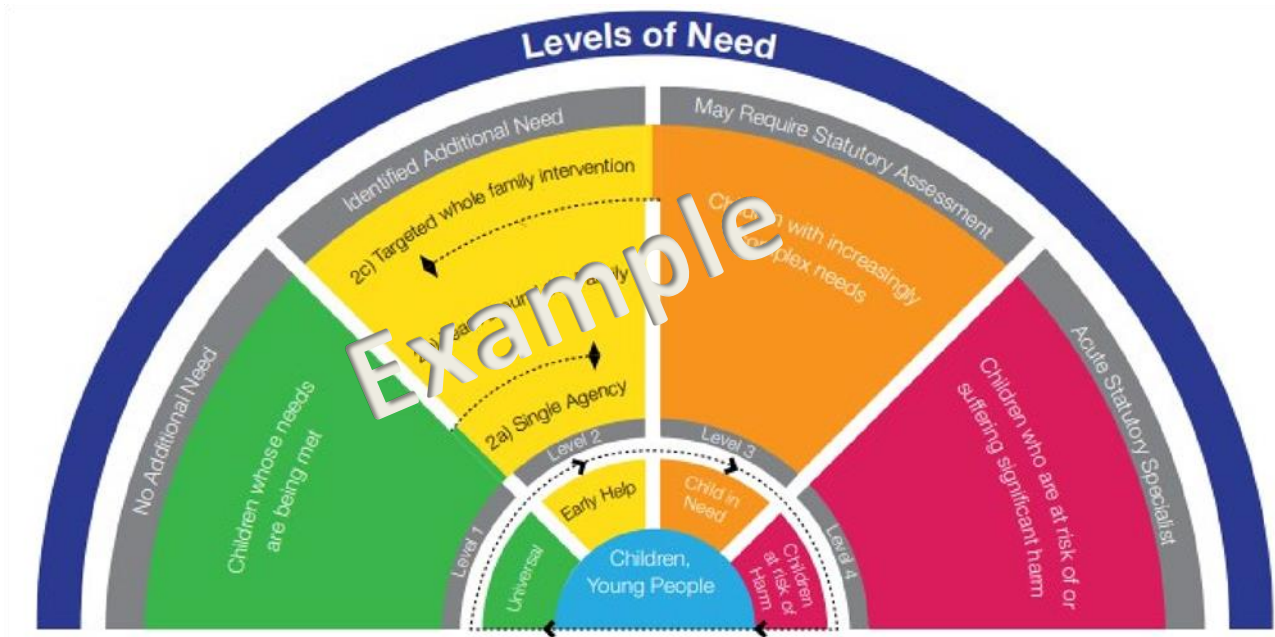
Levels of Need

No Additional Need

Children whose needs are being met

Identified Additional Need

2c) Targeted whole family intervention

2b) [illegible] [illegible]

2a) Single Agency

May Require Statutory Assessment

Children with increasingly complex needs

Acute Statutory Specialist

Children who are at risk of or suffering significant harm

Level 1

Universal

Level 2

Early Help

Level 3

Child in Need

Level 4

Children at risk of Harm

Children, Young People

Example